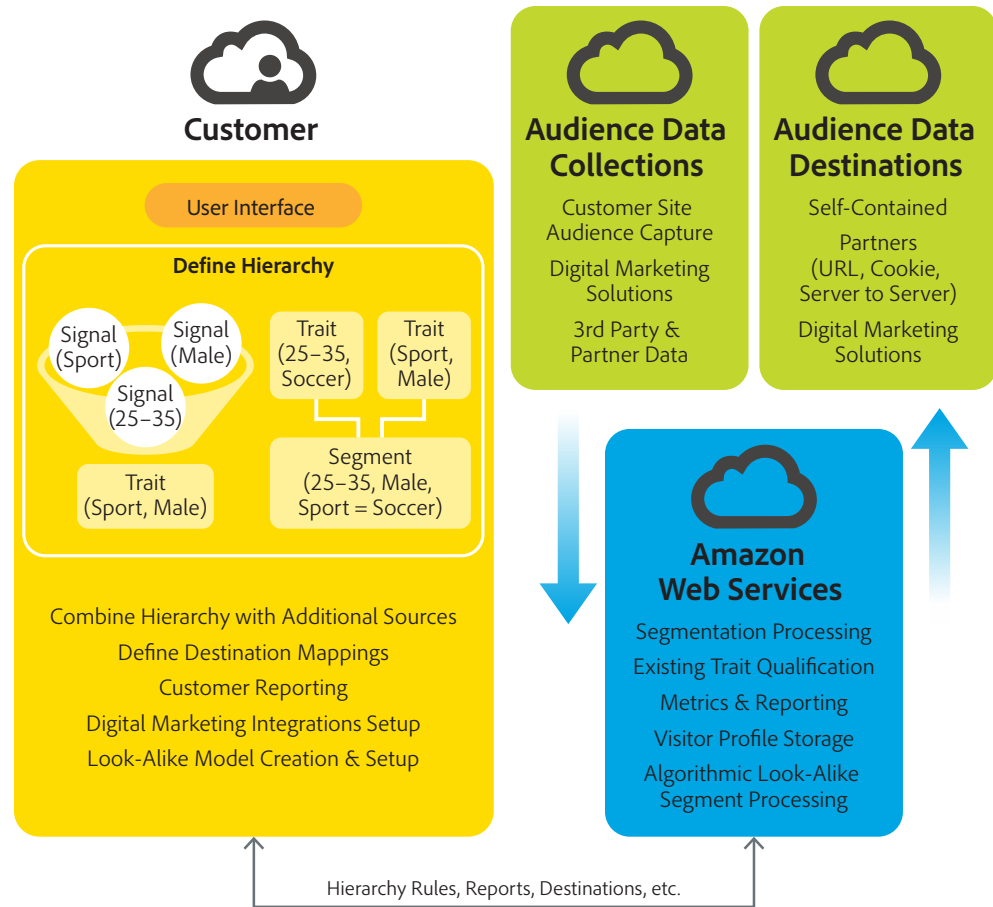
Customer

User Interface

Define Hierarchy

Signal (Sport)

Signal (Male)

Signal (25–35)

Trait (Sport, Male)

Trait (25–35, Soccer)

Trait (Sport, Male)

Segment (25–35, Male, Sport = Soccer)

Combine Hierarchy with Additional Sources
Define Destination Mappings
Customer Reporting
Digital Marketing Integrations Setup
Look-Alike Model Creation & Setup

Audience Data Collections

Customer Site Audience Capture

Digital Marketing Solutions

3rd Party & Partner Data

Audience Data Destinations

Self-Contained

Partners (URL, Cookie, Server to Server)

Digital Marketing Solutions

Amazon Web Services

Segmentation Processing
Existing Trait Qualification
Metrics & Reporting
Visitor Profile Storage
Algorithmic Look-Alike Segment Processing

Hierarchy Rules, Reports, Destinations, etc.